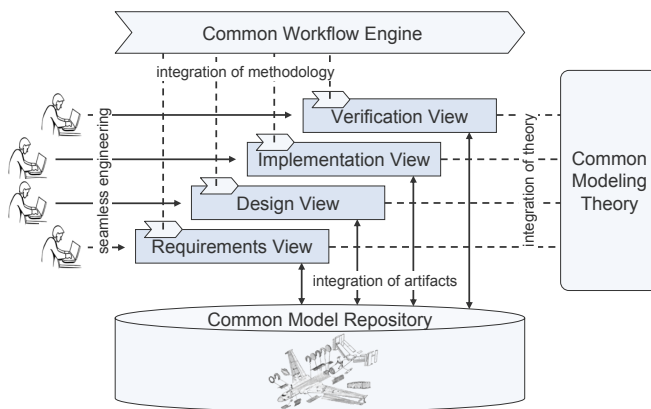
Common Workflow Engine

integration of methodology

seamless engineering

Verification View

Implementation View

Design View

Requirements View

integration of theory

Common Modeling Theory

integration of artifacts

Common Model Repository